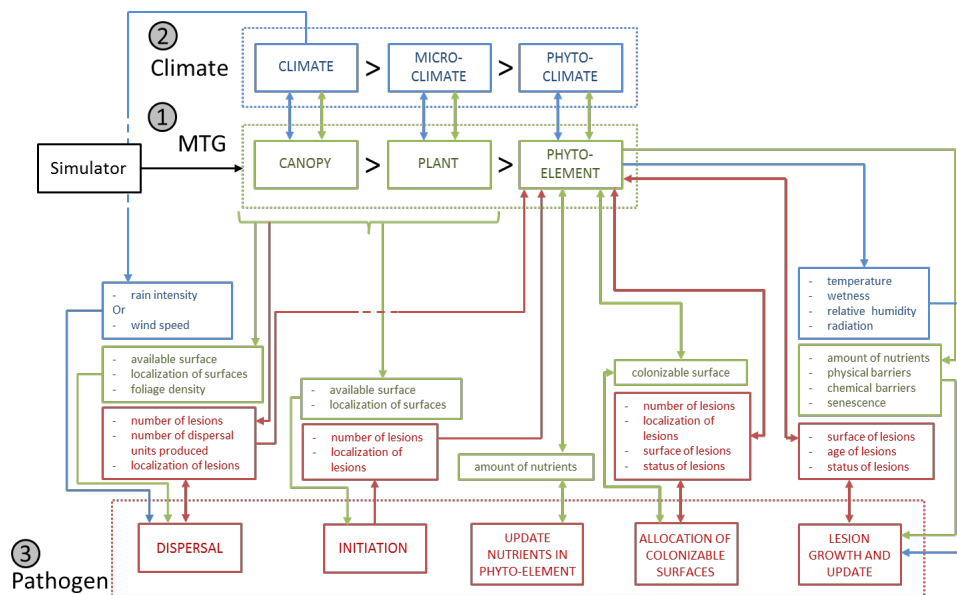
2
Climate

CLIMATE > MICRO-CLIMATE > PHYTO-CLIMATE

1
MTG

Simulator

CANOPY > PLANT > PHYTO-ELEMENT

- rain intensity
Or
- wind speed

- temperature
- wetness
- relative humidity
- radiation

- available surface
- localization of surfaces
- foliage density

- number of lesions
- number of dispersal units produced
- localization of lesions

- available surface
- localization of surfaces

- number of lesions
- localization of lesions

amount of nutrients

colonizable surface

- number of lesions
- localization of lesions
- surface of lesions
- status of lesions

- amount of nutrients
- physical barriers
- chemical barriers
- senescence

- surface of lesions
- age of lesions
- status of lesions

3
Pathogen

DISPERSAL

INITIATION

UPDATE NUTRIENTS IN PHYTO-ELEMENT

ALLOCATION OF COLONIZABLE SURFACES

LESION GROWTH AND UPDATE